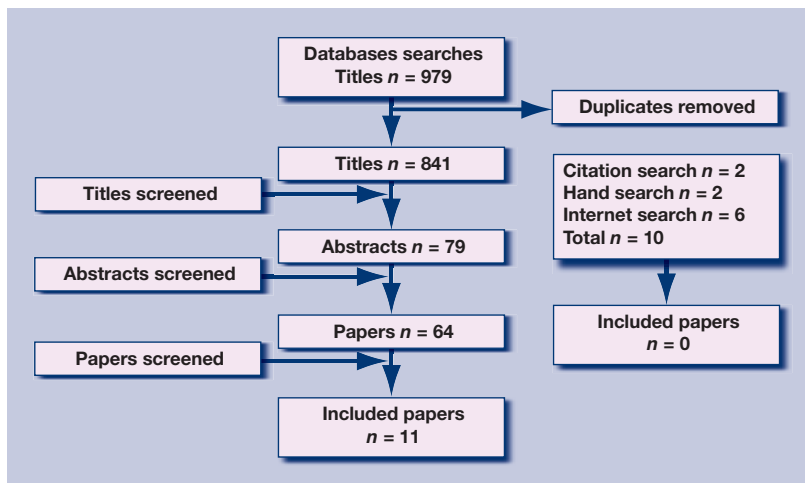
Databases searches
Titles $n = 979$

Duplicates removed

Titles $n = 841$

Titles screened

Abstracts $n = 79$

Abstracts screened

Papers $n = 64$

Papers screened

Included papers
$n = 11$

Citation search $n = 2$
Hand search $n = 2$
Internet search $n = 6$
Total $n = 10$

Included papers
$n = 0$